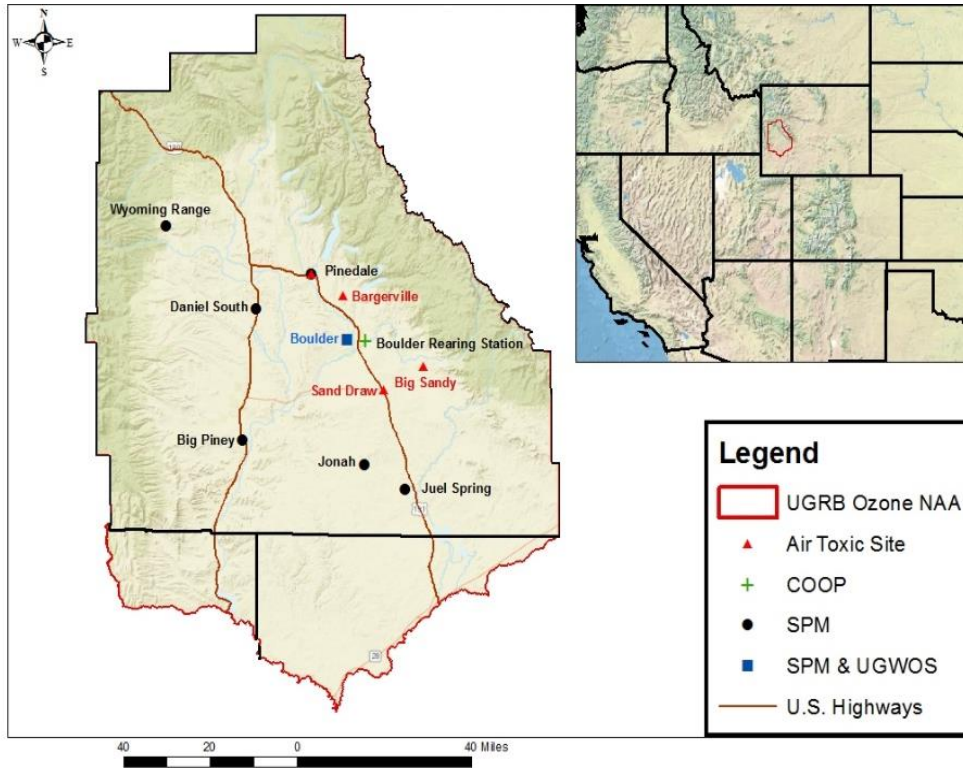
N
W E
S

Wyoming Range
Pinedale
Bargerville
Daniel South
Boulder
Boulder Rearing Station
Big Sandy
Sand Draw
Big Piney
Jonah
Juel Spring

Legend
UGRB Ozone NAA
Air Toxic Site
COOP
SPM
SPM & UGWOS
U.S. Highways

40 20 0 40 Miles